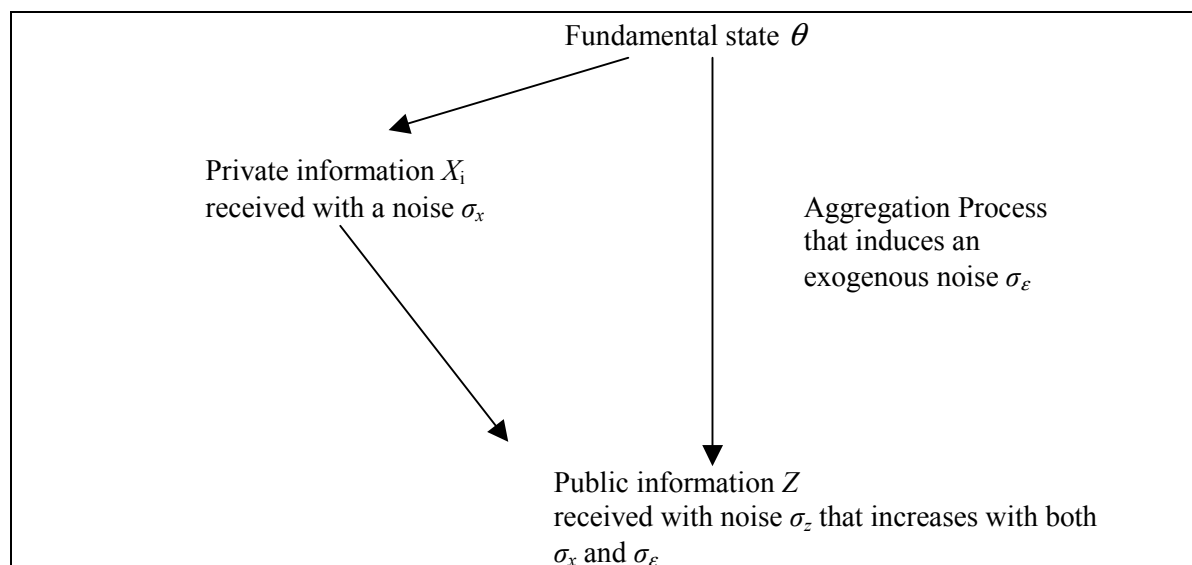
Fundamental state $\theta$

Private information $X_i$ received with a noise $\sigma_x$

Aggregation Process that induces an exogenous noise $\sigma_\varepsilon$

Public information $Z$ received with noise $\sigma_z$ that increases with both $\sigma_x$ and $\sigma_\varepsilon$